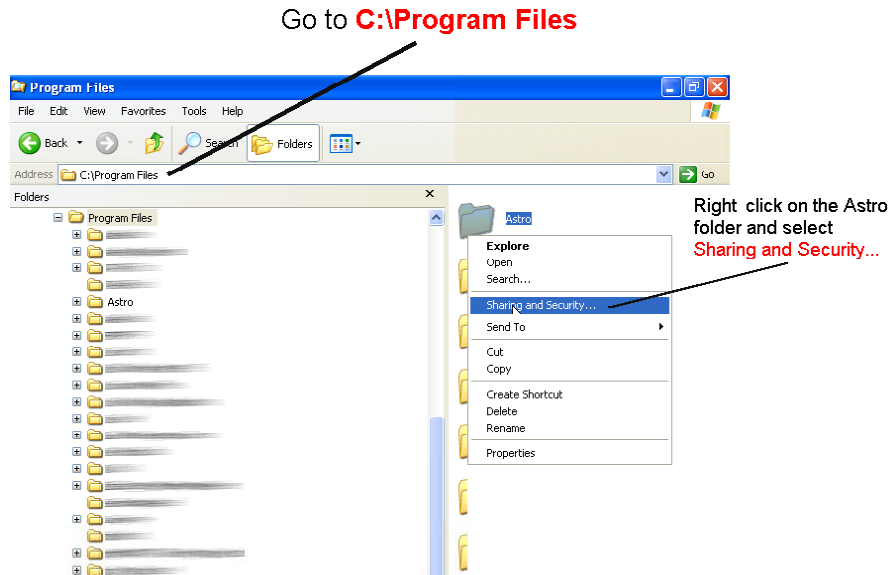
Go to **C:\Program Files**

Program Files

File Edit View Favorites Tools Help

Back Search Folders

Address C:\Program Files Go

Folders

Program Files

Astro

Astro

Explore
Open
Search...
Sharing and Security...
Send To
Cut
Copy
Create Shortcut
Delete
Rename
Properties

Right click on the Astro folder and select Sharing and Security...